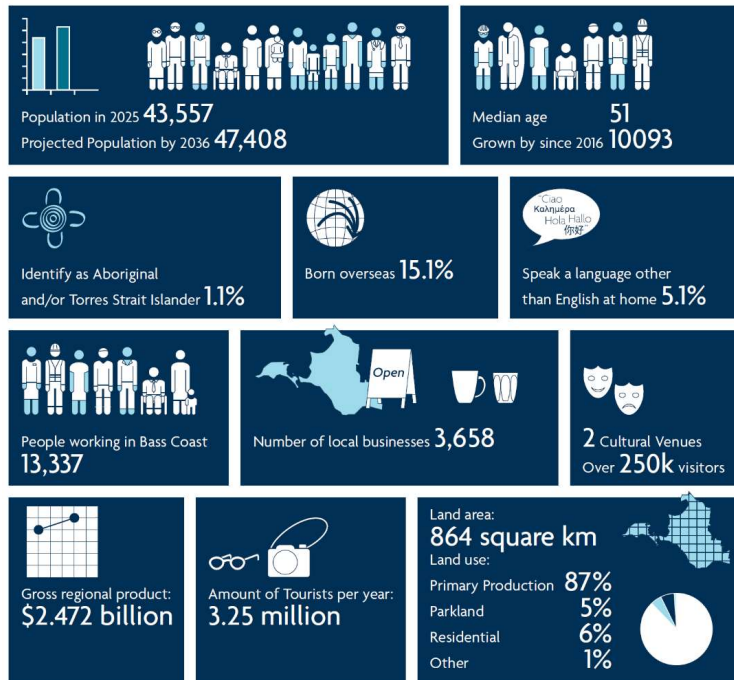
Population in 2025 43,557
Projected Population by 2036 47,408

Median age 51
Grown by since 2016 10093

Identify as Aboriginal and/or Torres Strait Islander 1.1%

Born overseas 15.1%

Ciao
Καλημέρα
Hola Hallo
你好

Speak a language other than English at home 5.1%

People working in Bass Coast 13,337

Open

Number of local businesses 3,658

2 Cultural Venues
Over 250k visitors

Gross regional product: $2.472 billion

Amount of Tourists per year: 3.25 million

Land area:
864 square km
Land use:
Primary Production 87%
Parkland 5%
Residential 6%
Other 1%